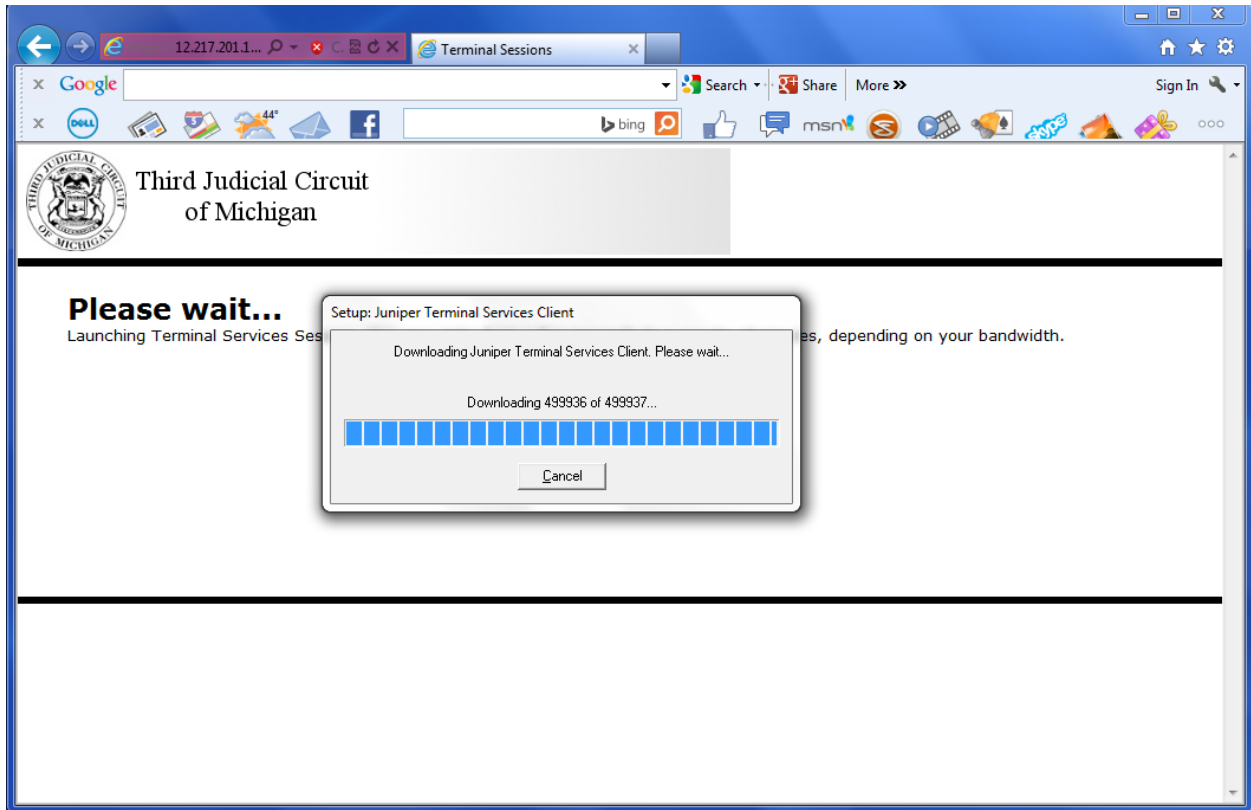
12.217.201.1...

Terminal Sessions

Google

Search

Share

More »

Sign In

DELL

44°

bing

msn

skype

THIRD JUDICIAL CIRCUIT OF MICHIGAN

Third Judicial Circuit of Michigan

Please wait...

Launching Terminal Services Ses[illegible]es, depending on your bandwidth.

Setup: Juniper Terminal Services Client

Downloading Juniper Terminal Services Client. Please wait...

Downloading 499936 of 499937...

Cancel